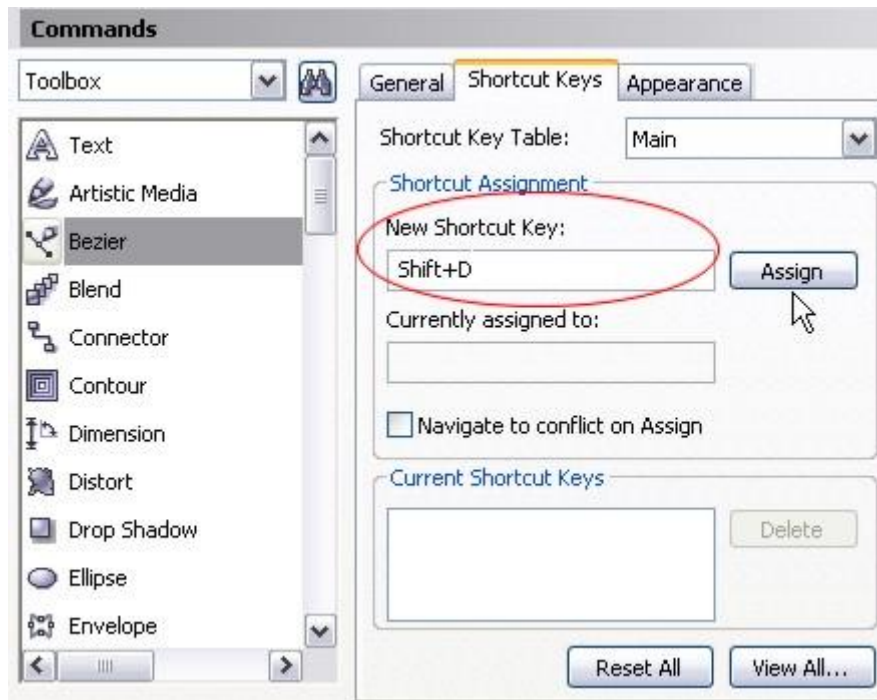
Commands

Toolbox

Text
Artistic Media
Bezier
Blend
Connector
Contour
Dimension
Distort
Drop Shadow
Ellipse
Envelope

General | Shortcut Keys | Appearance

Shortcut Key Table: Main

Shortcut Assignment

New Shortcut Key:

Shift+D

Assign

Currently assigned to:

Navigate to conflict on Assign

Current Shortcut Keys

Delete

Reset All

View All...